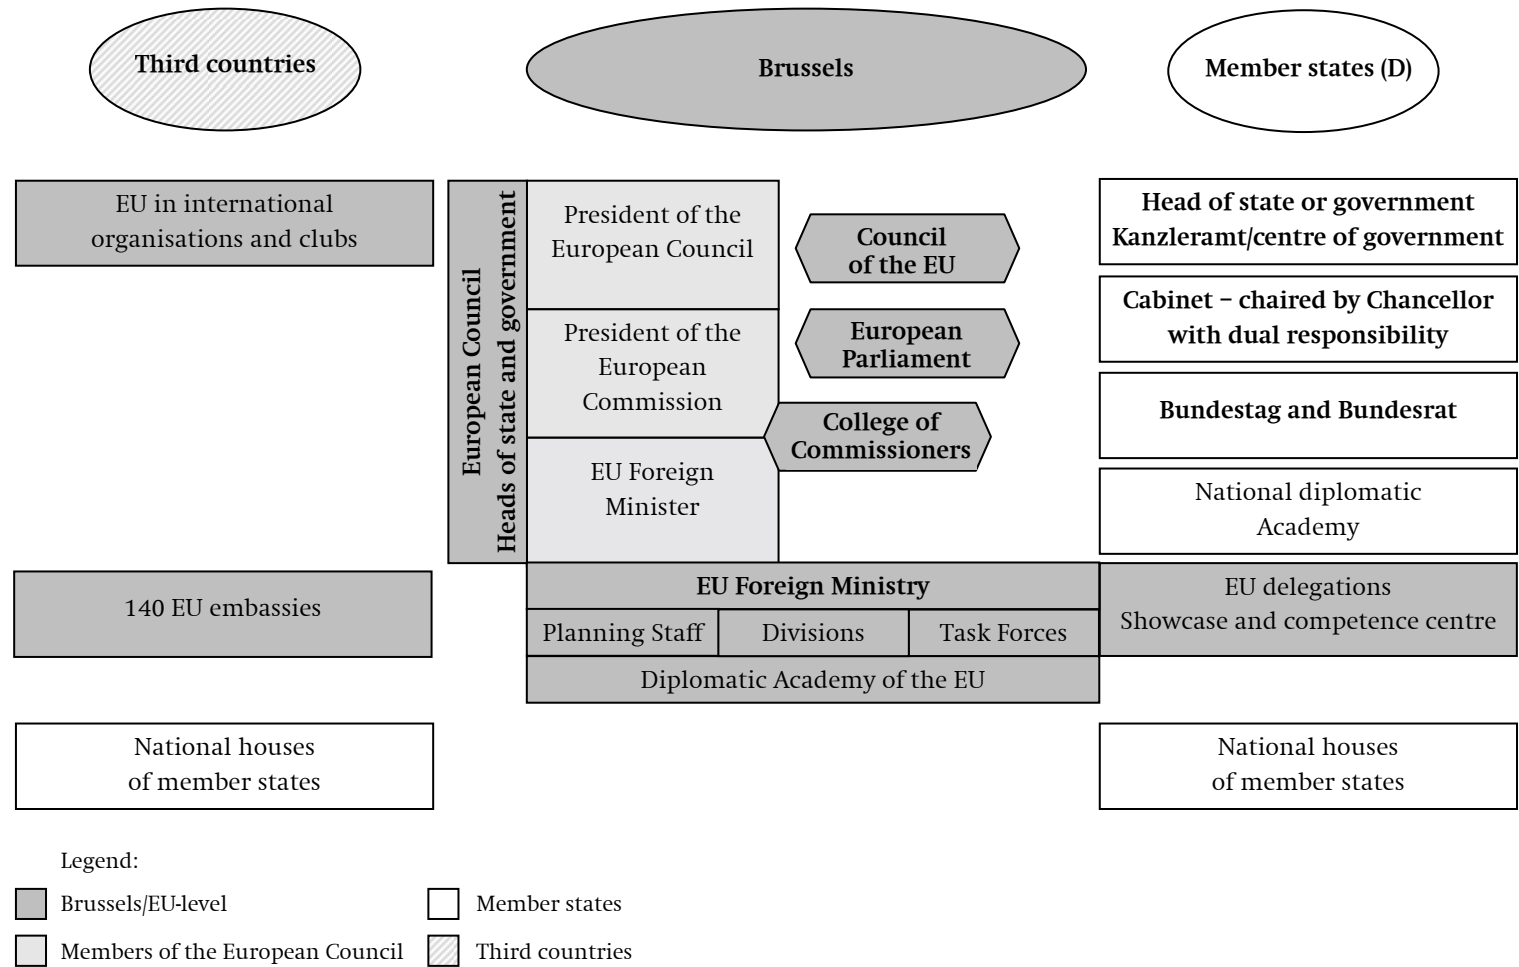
Third countries

Brussels

Member states (D)

EU in international organisations and clubs

European Council
Heads of state and government

President of the European Council

Council of the EU

President of the European Commission

European Parliament

College of Commissioners

EU Foreign Minister

Head of state or government
Kanzleramt/centre of government

Cabinet – chaired by Chancellor with dual responsibility

Bundestag and Bundesrat

National diplomatic Academy

140 EU embassies

EU Foreign Ministry

| Planning Staff | Divisions | Task Forces |
|---|---|---|

Diplomatic Academy of the EU

EU delegations
Showcase and competence centre

National houses of member states

National houses of member states

Legend:

Brussels/EU-level

Member states

Members of the European Council

Third countries